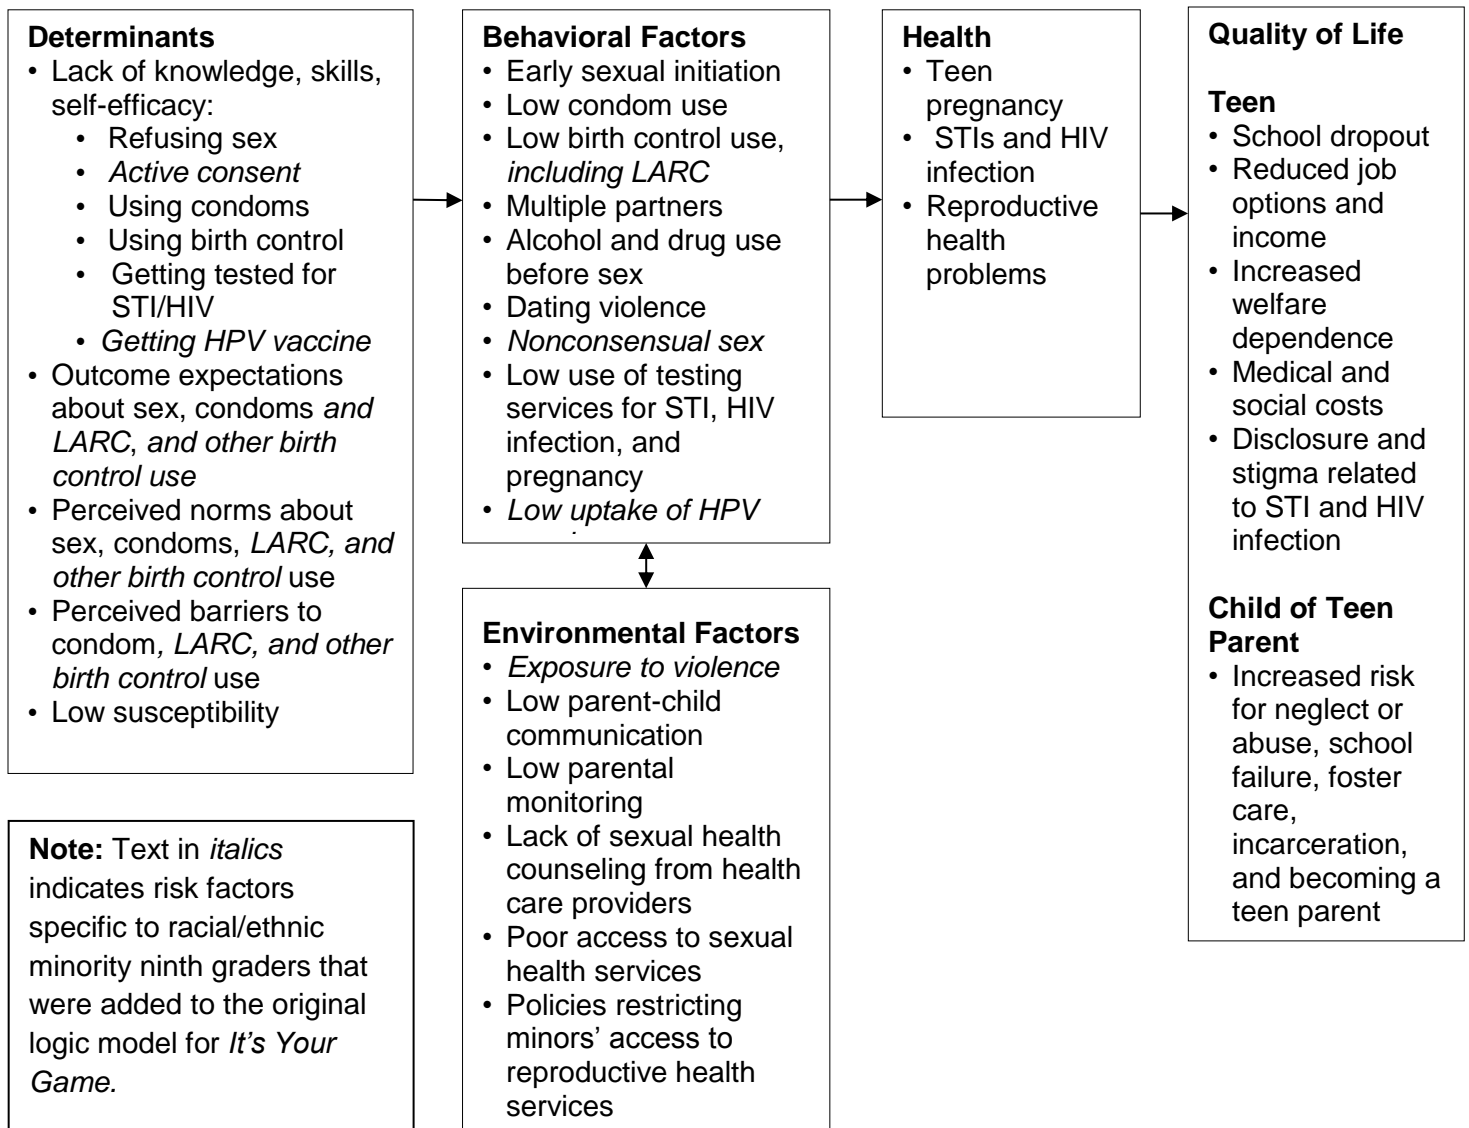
**Determinants**
• Lack of knowledge, skills, self-efficacy:
  • Refusing sex
  • *Active consent*
  • Using condoms
  • Using birth control
  • Getting tested for STI/HIV
  • *Getting HPV vaccine*
• Outcome expectations about sex, condoms *and LARC*, *and other birth control use*
• Perceived norms about sex, condoms, *LARC, and other birth control* use
• Perceived barriers to condom*, LARC, and other birth control* use
• Low susceptibility

**Note:** Text in *italics* indicates risk factors specific to racial/ethnic minority ninth graders that were added to the original logic model for *It's Your Game.*

**Behavioral Factors**
• Early sexual initiation
• Low condom use
• Low birth control use, *including LARC*
• Multiple partners
• Alcohol and drug use before sex
• Dating violence
• *Nonconsensual sex*
• Low use of testing services for STI, HIV infection, and pregnancy
• *Low uptake of HPV* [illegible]

**Environmental Factors**
• *Exposure to violence*
• Low parent-child communication
• Low parental monitoring
• Lack of sexual health counseling from health care providers
• Poor access to sexual health services
• Policies restricting minors' access to reproductive health services

**Health**
• Teen pregnancy
• STIs and HIV infection
• Reproductive health problems

**Quality of Life**

**Teen**
• School dropout
• Reduced job options and income
• Increased welfare dependence
• Medical and social costs
• Disclosure and stigma related to STI and HIV infection

**Child of Teen Parent**
• Increased risk for neglect or abuse, school failure, foster care, incarceration, and becoming a teen parent